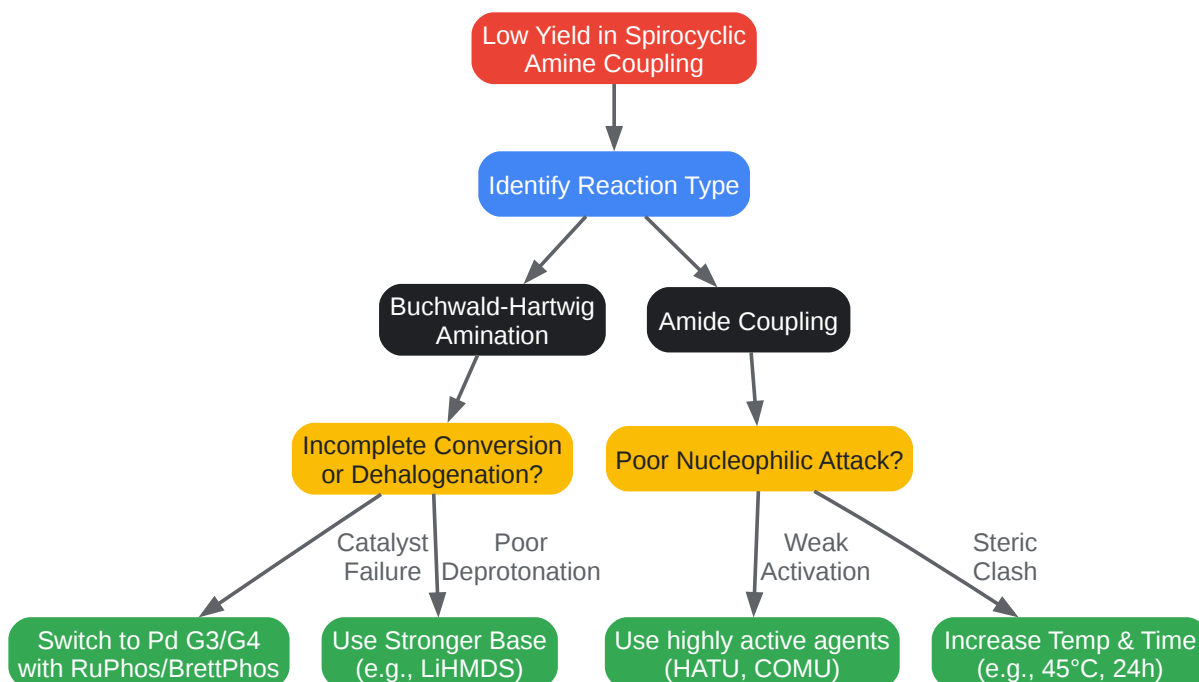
Low Yield in Spirocyclic Amine Coupling

Identify Reaction Type

Buchwald-Hartwig Amination

Amide Coupling

Incomplete Conversion or Dehalogenation?

Poor Nucleophilic Attack?

Catalyst Failure

Poor Deprotonation

Weak Activation

Steric Clash

Switch to Pd G3/G4 with RuPhos/BrettPhos

Use Stronger Base (e.g., LiHMDS)

Use highly active agents (HATU, COMU)

Increase Temp & Time (e.g., 45°C, 24h)